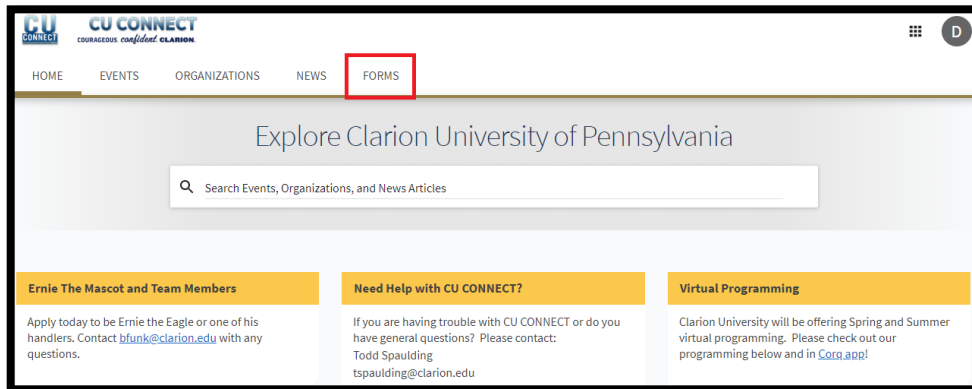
CU CONNECT

CU CONNECT
COURAGEOUS. confident. CLARION.

D

HOME EVENTS ORGANIZATIONS NEWS FORMS

Explore Clarion University of Pennsylvania

Search Events, Organizations, and News Articles

Ernie The Mascot and Team Members

Apply today to be Ernie the Eagle or one of his handlers. Contact bfunk@clarion.edu with any questions.

Need Help with CU CONNECT?

If you are having trouble with CU CONNECT or do you have general questions? Please contact:
Todd Spaulding
tspaulding@clarion.edu

Virtual Programming

Clarion University will be offering Spring and Summer virtual programming. Please check out our programming below and in Corq app!